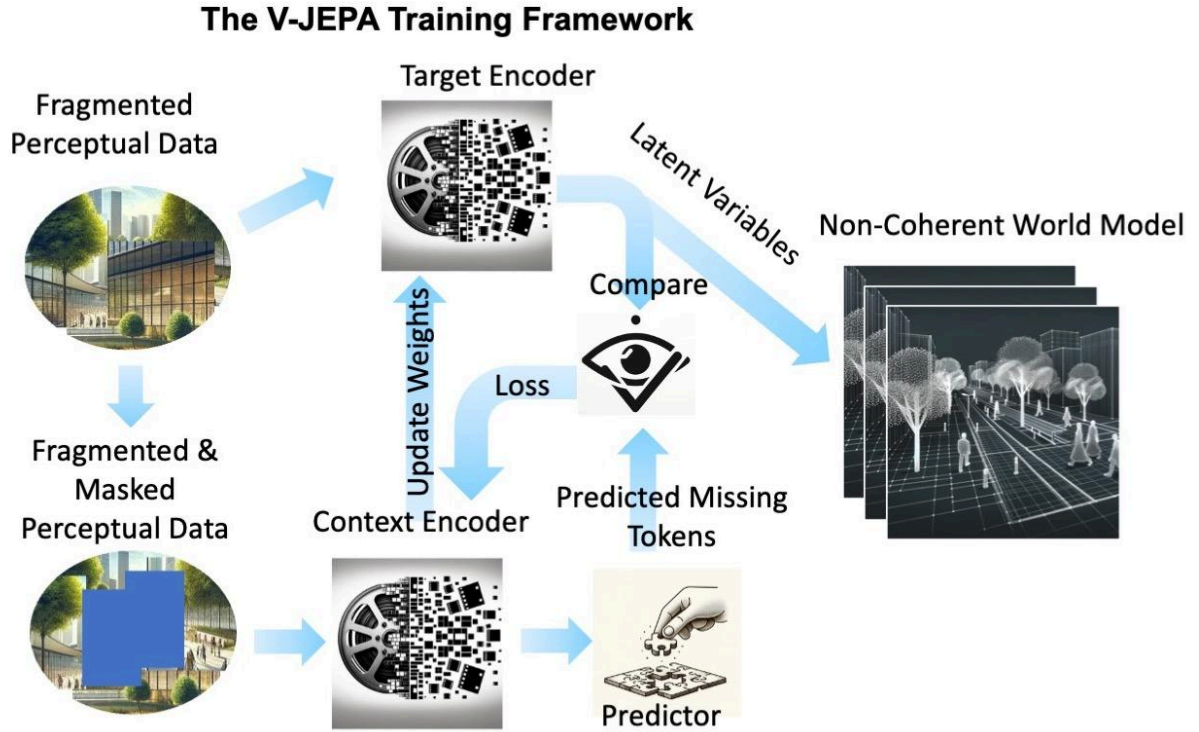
The V-JEPA Training Framework

Fragmented Perceptual Data

Target Encoder

Latent Variables

Non-Coherent World Model

Compare

Update Weights

Loss

Fragmented & Masked Perceptual Data

Predicted Missing Tokens

Context Encoder

Predictor